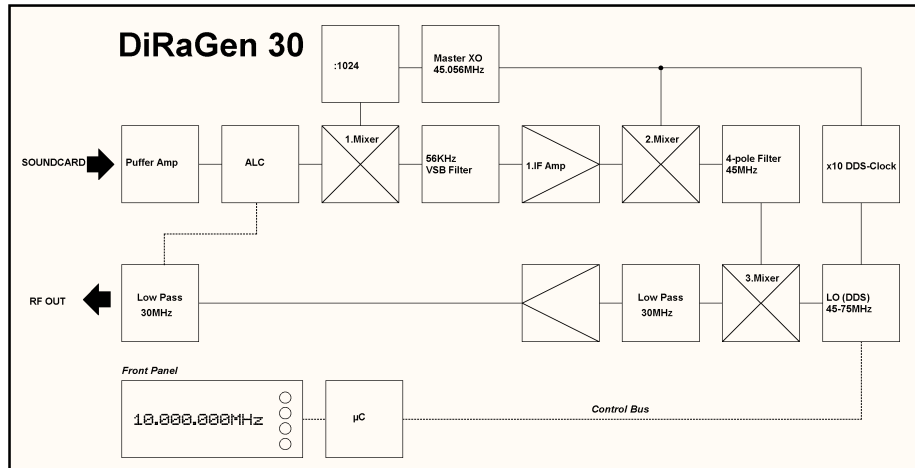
DiRaGen 30

:1024

Master XO
45.056MHz

SOUNDCARD

Puffer Amp

ALC

1.Mixer

56KHz
VSB Filter

1.IF Amp

2.Mixer

4-pole Filter
45MHz

x10 DDS-Clock

RF OUT

Low Pass
30MHz

Low Pass
30MHz

3.Mixer

LO (DDS)
45-75MHz

Front Panel

10.000.000MHz

µC

Control Bus